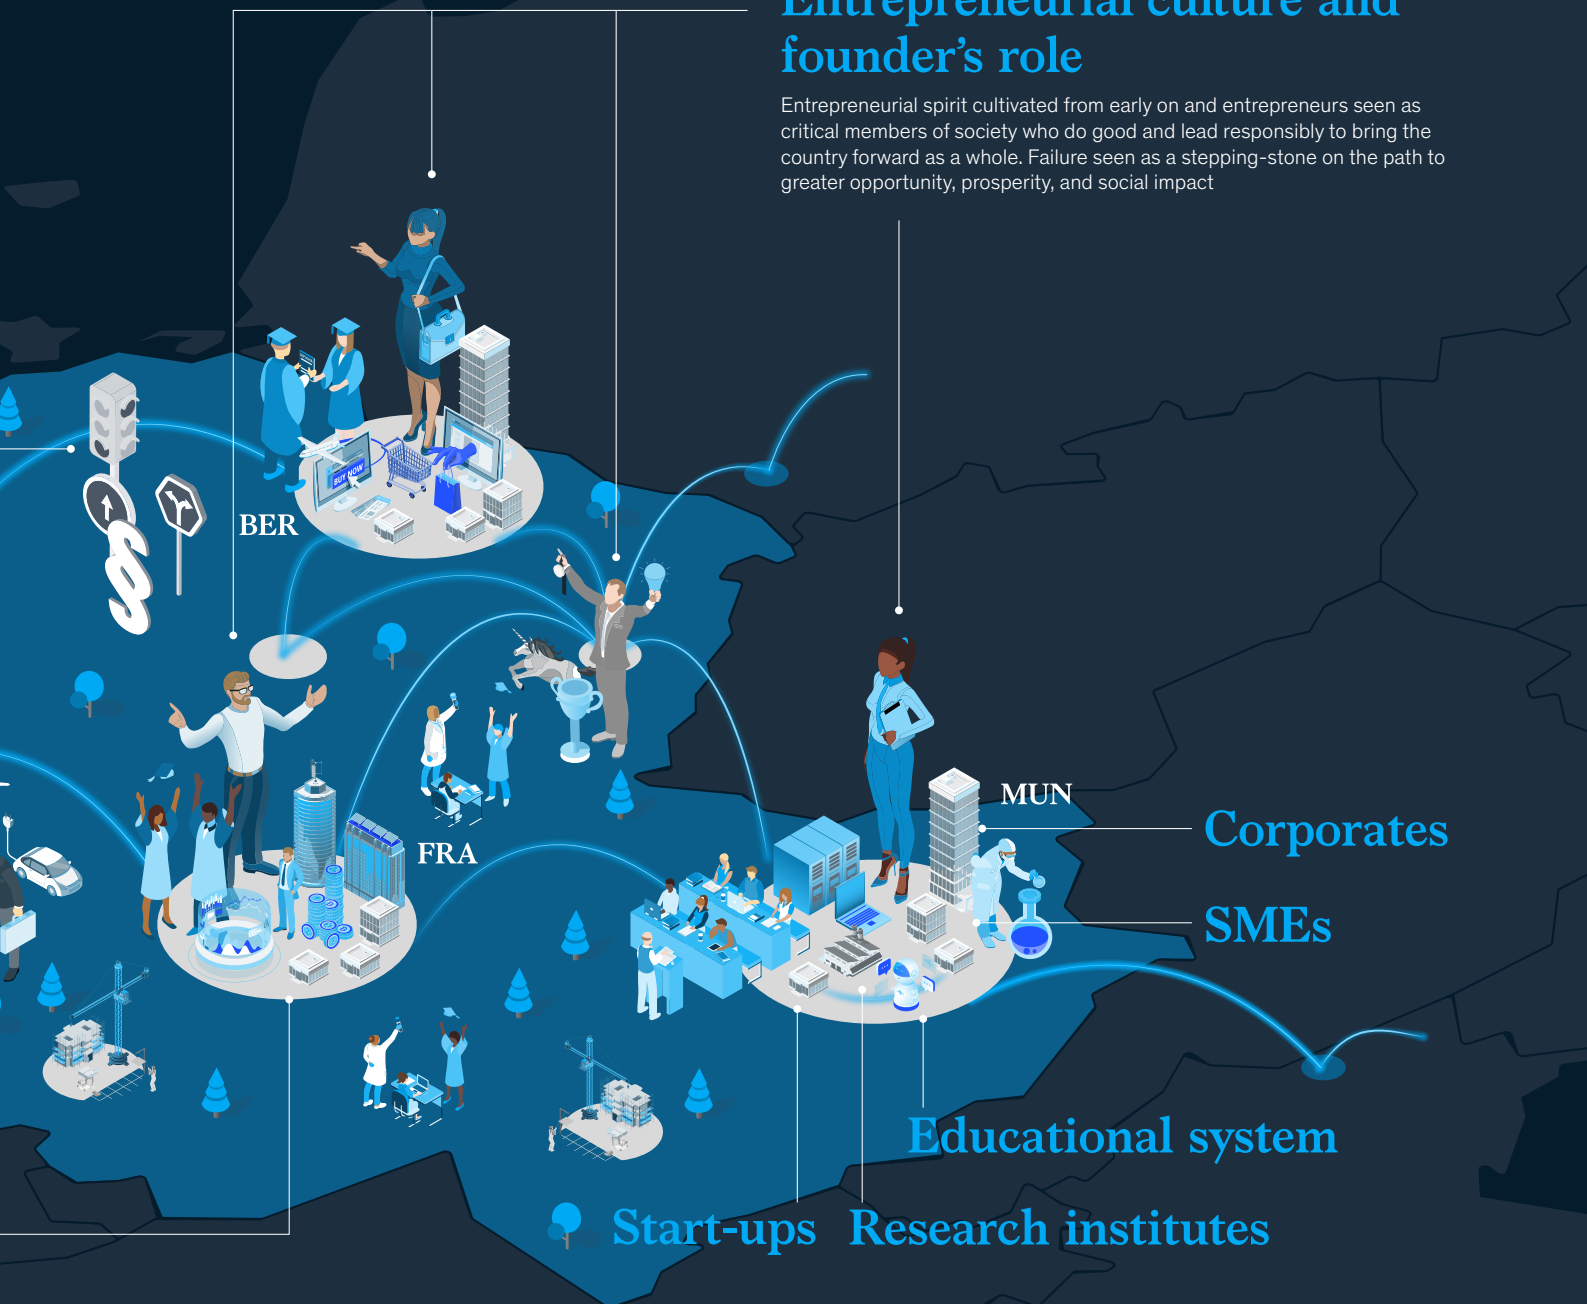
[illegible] founder's role

Entrepreneurial spirit cultivated from early on and entrepreneurs seen as critical members of society who do good and lead responsibly to bring the country forward as a whole. Failure seen as a stepping-stone on the path to greater opportunity, prosperity, and social impact

BUY NOW

BER

FRA

MUN

Corporates

SMEs

Educational system

Start-ups

Research institutes